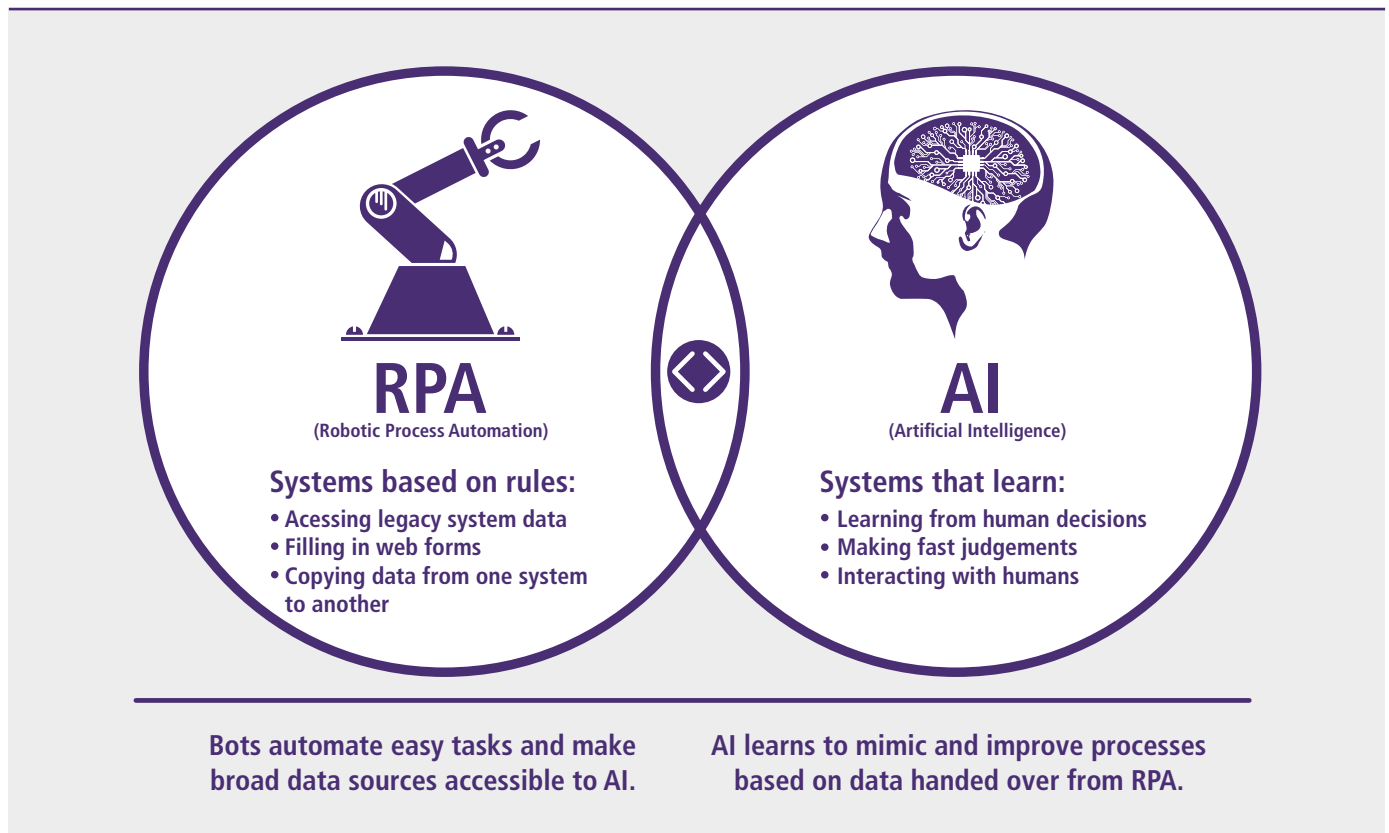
RPA
(Robotic Process Automation)

Systems based on rules:
• Acessing legacy system data
• Filling in web forms
• Copying data from one system to another

AI
(Artificial Intelligence)

Systems that learn:
• Learning from human decisions
• Making fast judgements
• Interacting with humans

Bots automate easy tasks and make broad data sources accessible to AI.

AI learns to mimic and improve processes based on data handed over from RPA.